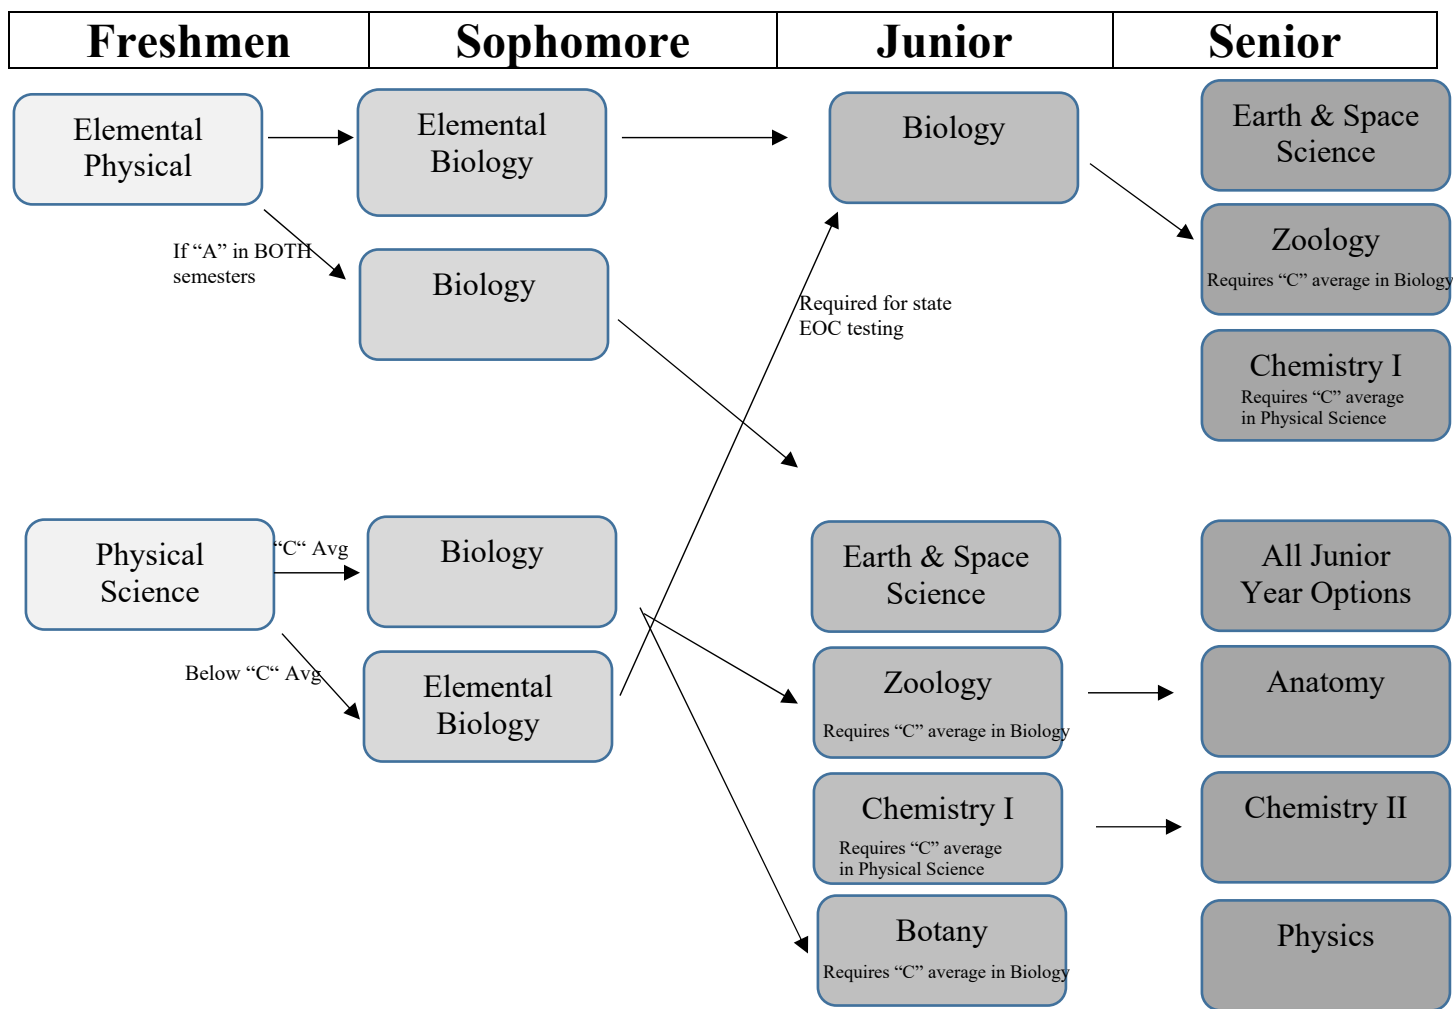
| Freshmen | Sophomore | Junior | Senior |
|---|---|---|---|

Elemental Physical

Elemental Biology

Biology

Earth & Space Science

If “A” in BOTH semesters

Biology

Zoology
Requires “C” average in Biology

Required for state EOC testing

Chemistry I
Requires “C” average in Physical Science

Physical Science

“C“ Avg

Biology

Earth & Space Science

All Junior Year Options

Below “C“ Avg

Elemental Biology

Zoology
Requires “C” average in Biology

Anatomy

Chemistry I
Requires “C” average in Physical Science

Chemistry II

Botany
Requires “C” average in Biology

Physics